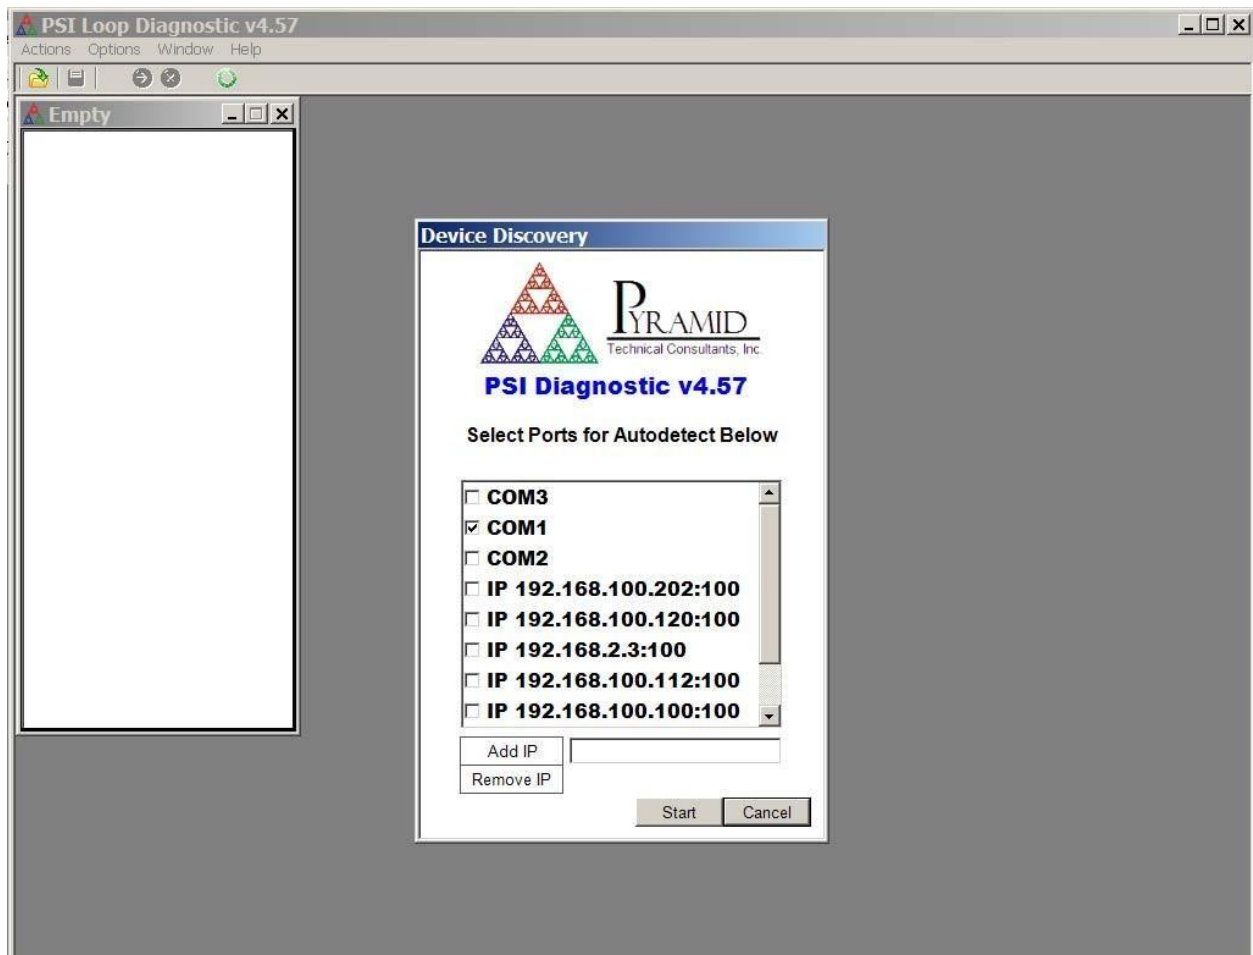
PSI Loop Diagnostic v4.57

Actions Options Window Help

Empty

Device Discovery

PYRAMID
Technical Consultants, Inc

PSI Diagnostic v4.57

Select Ports for Autodetect Below

COM3
COM1
COM2
IP 192.168.100.202:100
IP 192.168.100.120:100
IP 192.168.2.3:100
IP 192.168.100.112:100
IP 192.168.100.100:100

Add IP
Remove IP

Start
Cancel